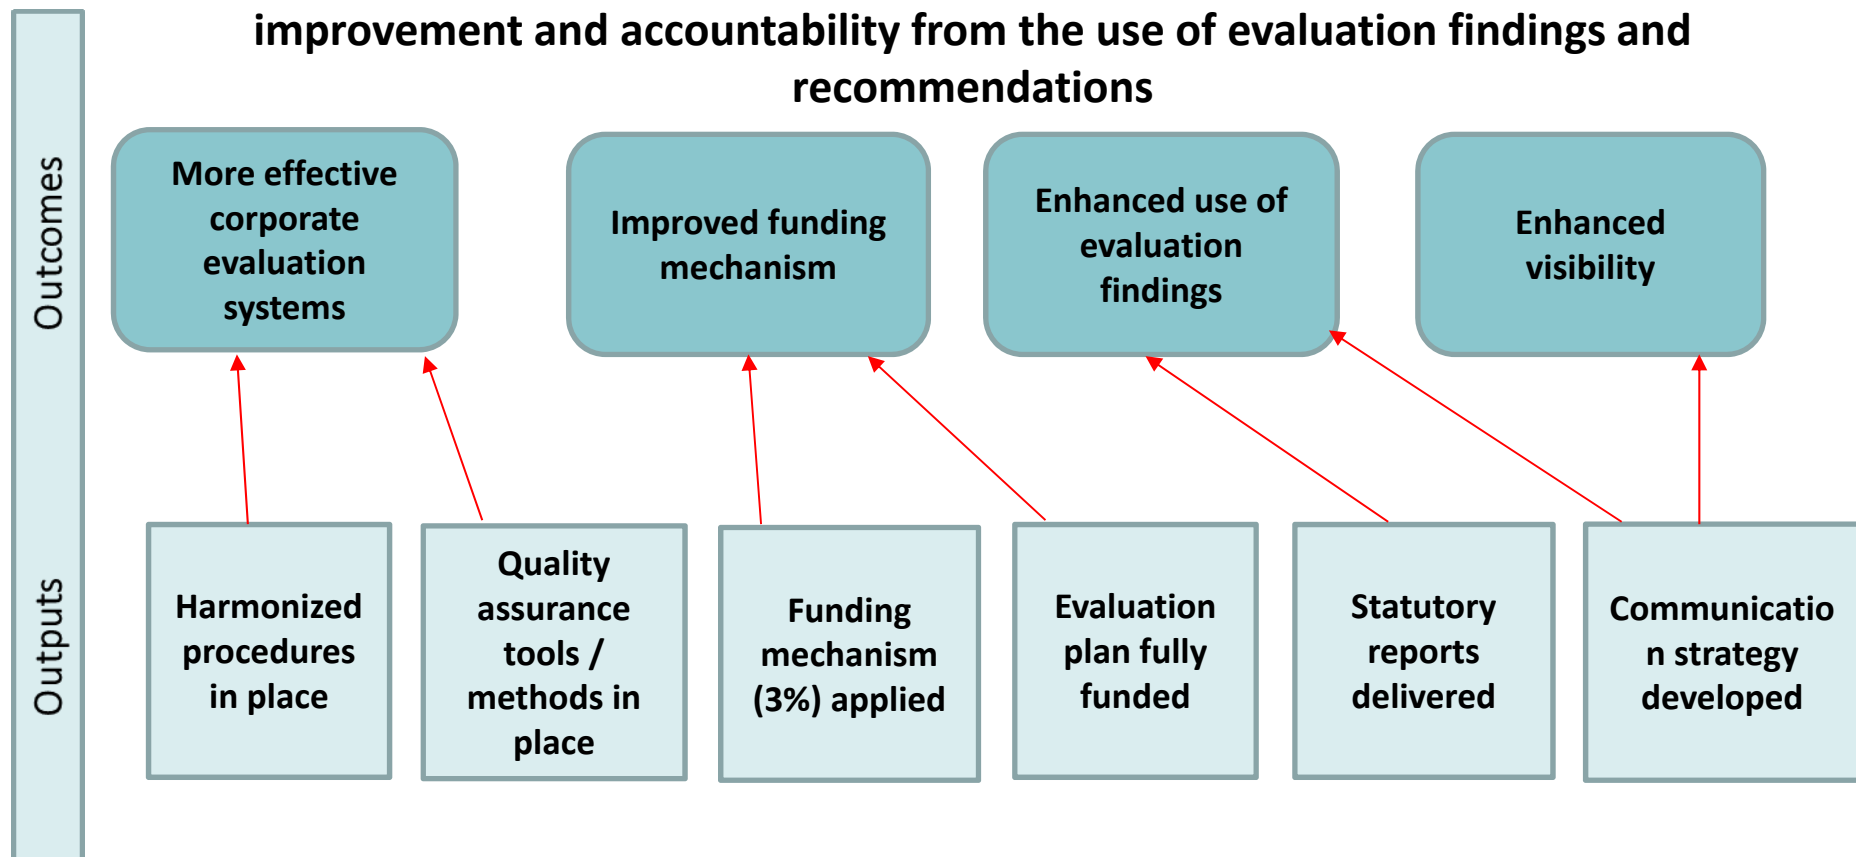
improvement and accountability from the use of evaluation findings and recommendations

Outcomes

More effective corporate evaluation systems

Improved funding mechanism

Enhanced use of evaluation findings

Enhanced visibility

Outputs

Harmonized procedures in place

Quality assurance tools / methods in place

Funding mechanism (3%) applied

Evaluation plan fully funded

Statutory reports delivered

Communicatio n strategy developed